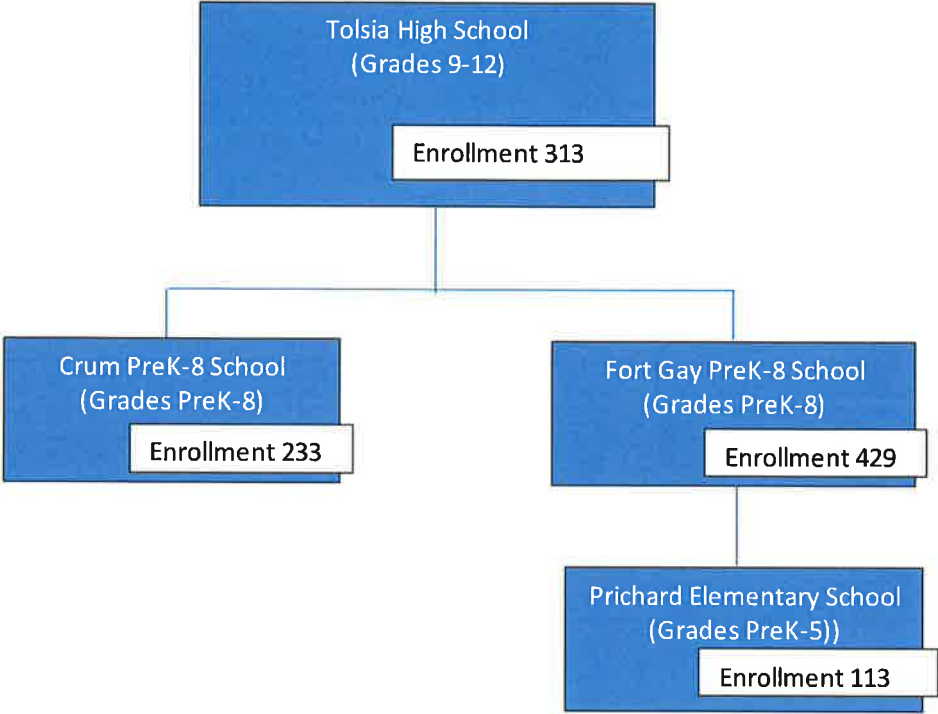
Tolsia High School
(Grades 9-12)

Enrollment 313

Crum PreK-8 School
(Grades PreK-8)

Enrollment 233

Fort Gay PreK-8 School
(Grades PreK-8)

Enrollment 429

Prichard Elementary School
(Grades PreK-5))

Enrollment 113